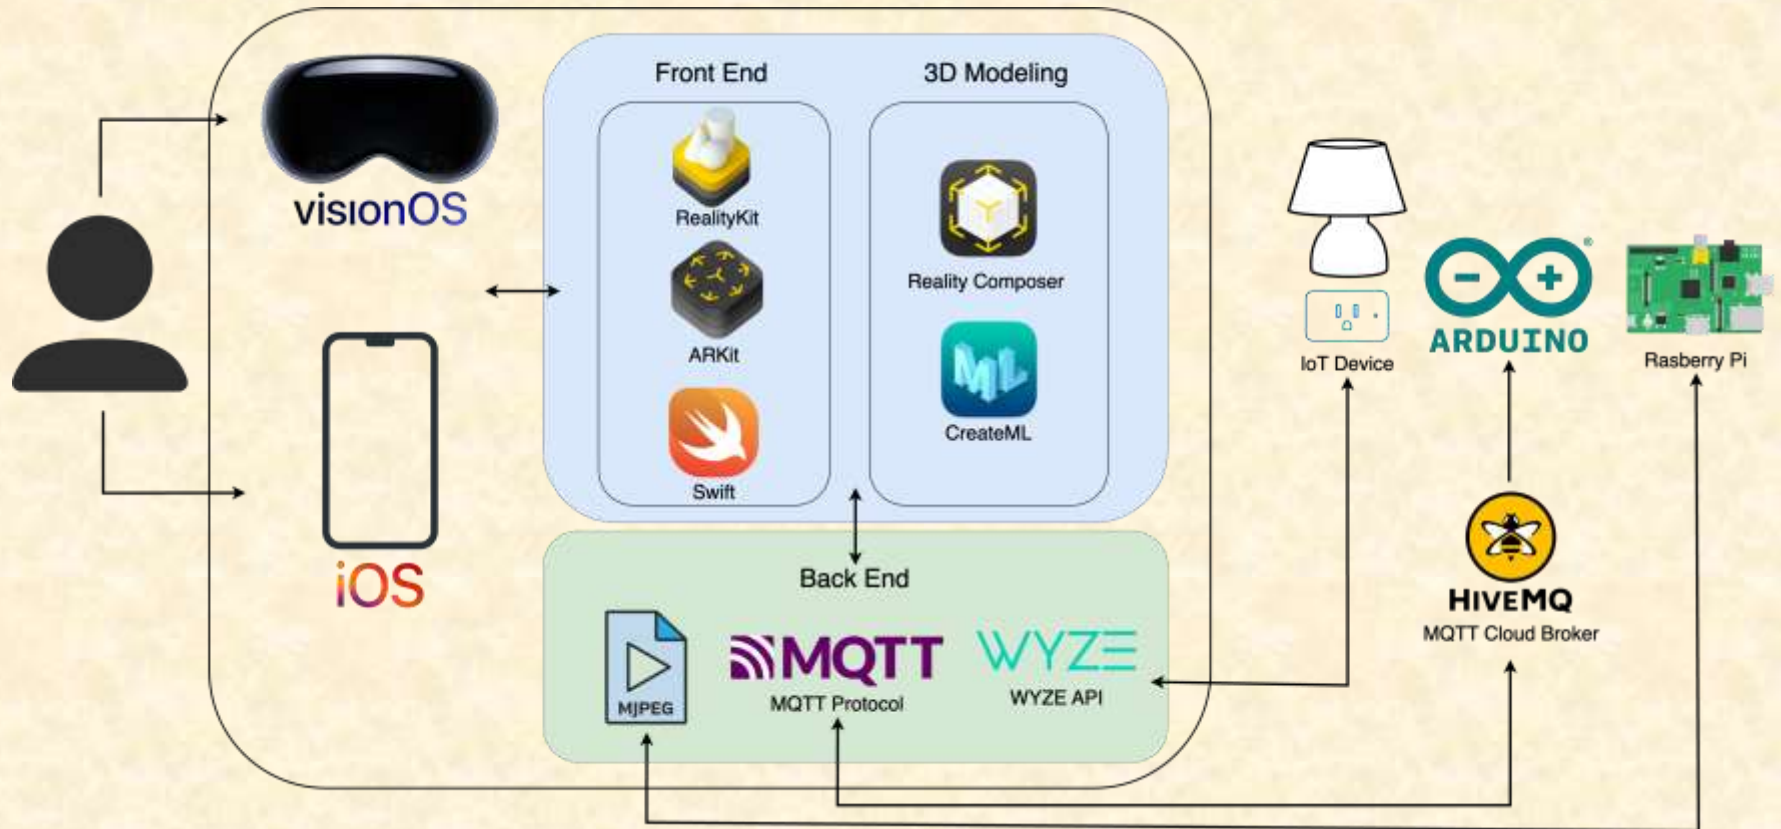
visionOS

iOS

Front End

RealityKit

ARKit

Swift

3D Modeling

Reality Composer

CreateML

Back End

MJPEG

MQTT

MQTT Protocol

WYZE

WYZE API

IoT Device

ARDUINO

Rasberry Pi

HIVEMQ

MQTT Cloud Broker